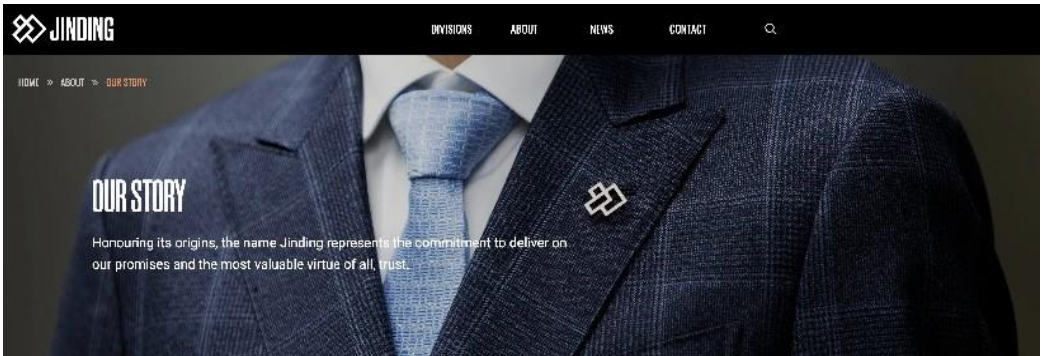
JINDING

DIVISIONS ABOUT NEWS CONTACT

HOME » ABOUT » OUR STORY

OUR STORY

Honouring its origins, the name Jinding represents the commitment to deliver on our promises and the most valuable virtue of all, trust.